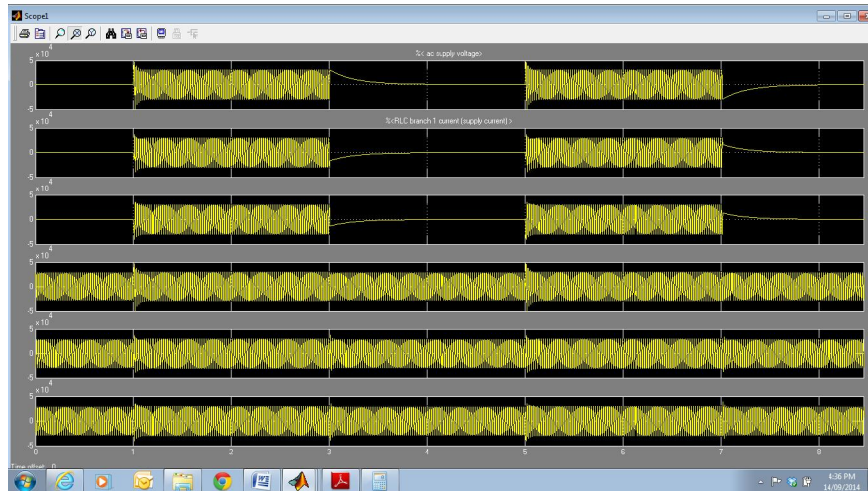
Scope1

$5 \times 10^4$
0
-5
%< ac supply voltage>

$5 \times 10^4$
0
-5
%<RLC branch 1 current (supply current) >

$5 \times 10^4$
0
-5

$5 \times 10^4$
0
-5

$5 \times 10^4$
0
-5

$5 \times 10^4$
0
-5

0 1 2 3 4 5 6 7 8

Time offset: 0

4:36 PM
14/09/2014